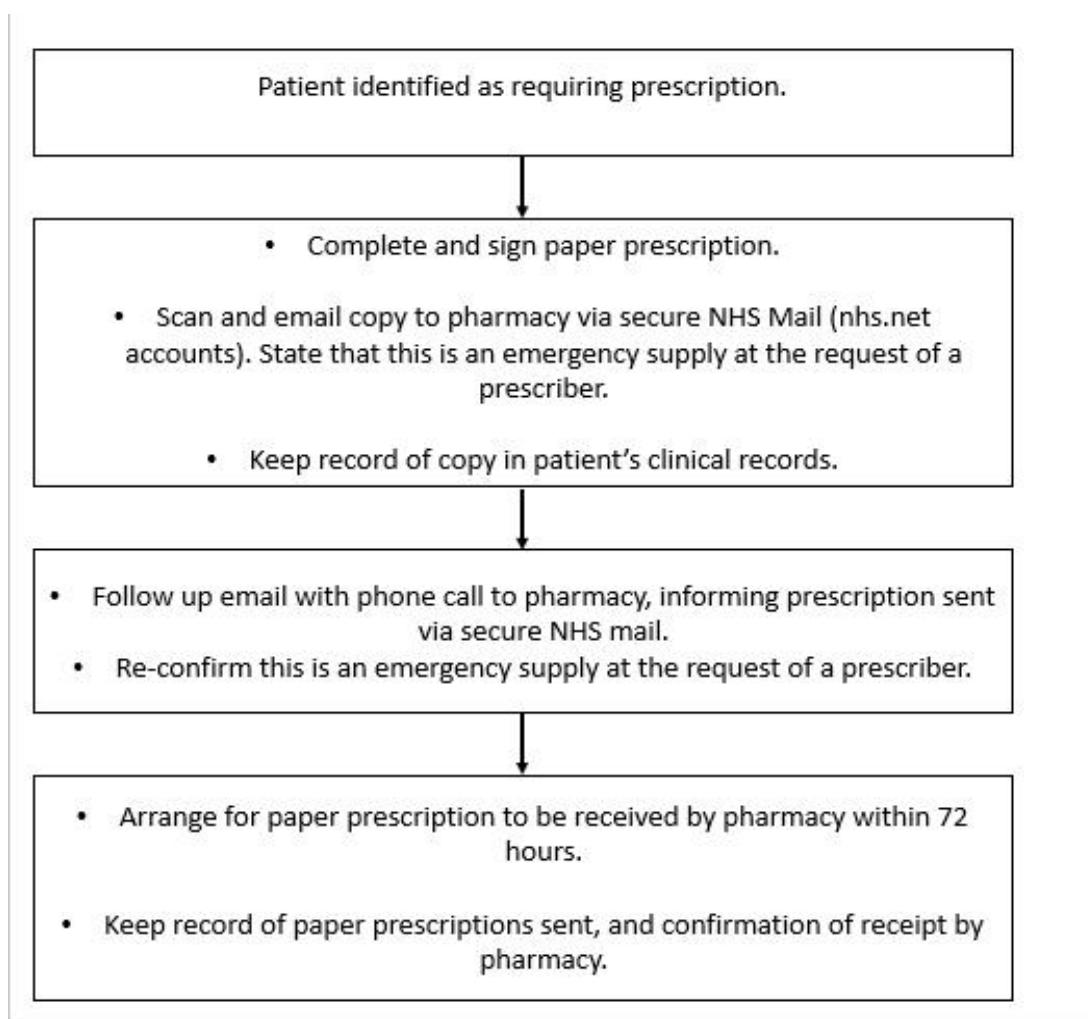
Patient identified as requiring prescription.

• Complete and sign paper prescription.

• Scan and email copy to pharmacy via secure NHS Mail (nhs.net accounts). State that this is an emergency supply at the request of a prescriber.

• Keep record of copy in patient's clinical records.

• Follow up email with phone call to pharmacy, informing prescription sent via secure NHS mail.
• Re-confirm this is an emergency supply at the request of a prescriber.

• Arrange for paper prescription to be received by pharmacy within 72 hours.

• Keep record of paper prescriptions sent, and confirmation of receipt by pharmacy.